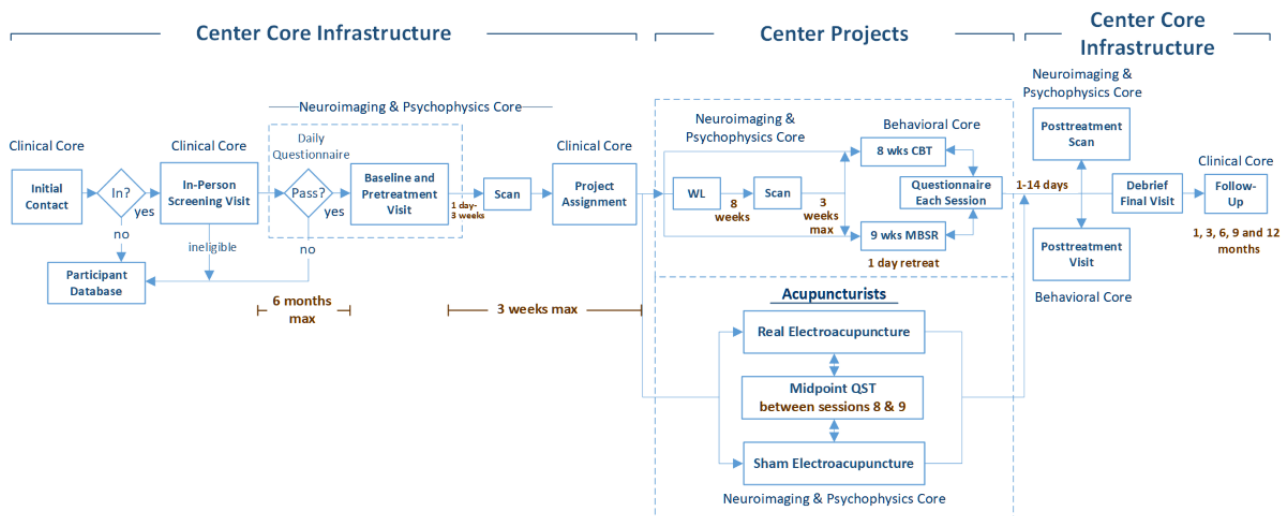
Center Core Infrastructure

Center Projects

Center Core Infrastructure

Neuroimaging & Psychophysics Core

Clinical Core

Initial Contact

In?

yes

no

Participant Database

Clinical Core

In-Person Screening Visit

ineligible

Daily Questionnaire

Pass?

yes

no

Baseline and Pretreatment Visit

1 day-3 weeks

Scan

6 months max

3 weeks max

Clinical Core

Project Assignment

Neuroimaging & Psychophysics Core

WL

8 weeks

Scan

3 weeks max

Behavioral Core

8 wks CBT

Questionnaire Each Session

9 wks MBSR

1 day retreat

Acupuncturists

Real Electroacupuncture

Midpoint QST between sessions 8 & 9

Sham Electroacupuncture

Neuroimaging & Psychophysics Core

Neuroimaging & Psychophysics Core

Posttreatment Scan

1-14 days

Posttreatment Visit

Behavioral Core

Debrief Final Visit

Clinical Core

Follow-Up

1, 3, 6, 9 and 12 months